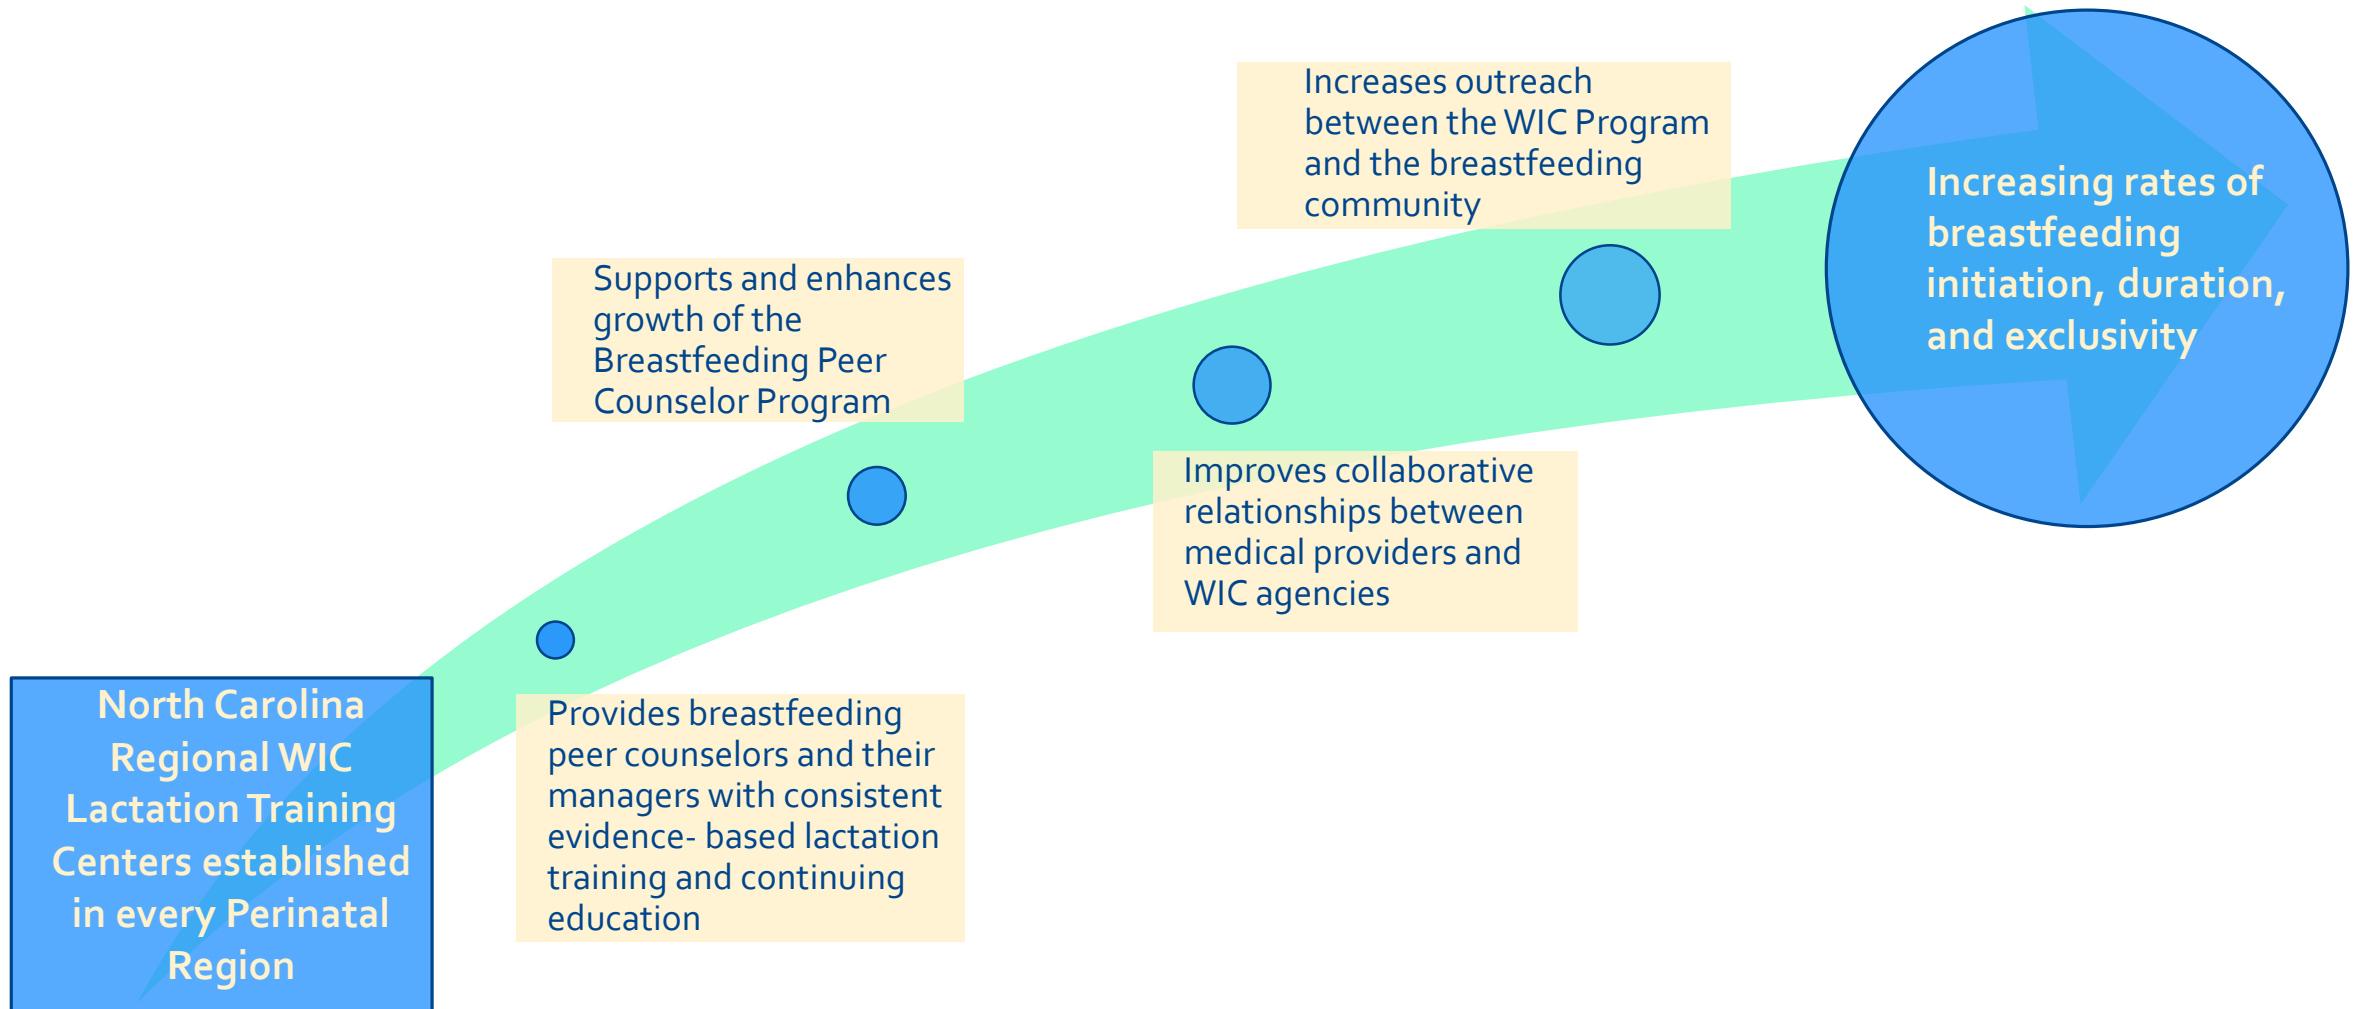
North Carolina Regional WIC Lactation Training Centers established in every Perinatal Region

Provides breastfeeding peer counselors and their managers with consistent evidence- based lactation training and continuing education

Supports and enhances growth of the Breastfeeding Peer Counselor Program

Improves collaborative relationships between medical providers and WIC agencies

Increases outreach between the WIC Program and the breastfeeding community

Increasing rates of breastfeeding initiation, duration, and exclusivity